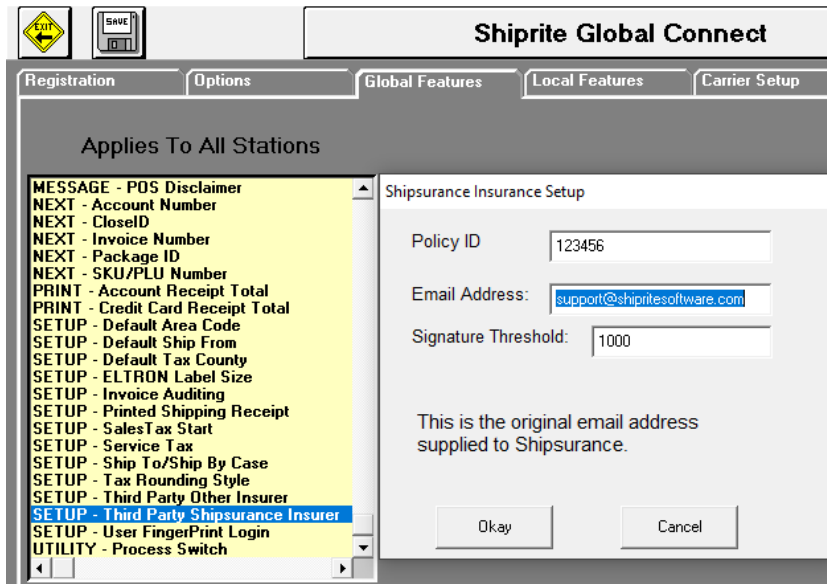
EXIT

SAVE

Shiprite Global Connect

Registration

Options

Global Features

Local Features

Carrier Setup

Applies To All Stations

MESSAGE - POS Disclaimer
NEXT - Account Number
NEXT - CloseID
NEXT - Invoice Number
NEXT - Package ID
NEXT - SKU/PLU Number
PRINT - Account Receipt Total
PRINT - Credit Card Receipt Total
SETUP - Default Area Code
SETUP - Default Ship From
SETUP - Default Tax County
SETUP - ELTRON Label Size
SETUP - Invoice Auditing
SETUP - Printed Shipping Receipt
SETUP - SalesTax Start
SETUP - Service Tax
SETUP - Ship To/Ship By Case
SETUP - Tax Rounding Style
SETUP - Third Party Other Insurer
SETUP - Third Party Shipsurance Insurer
SETUP - User FingerPrint Login
UTILITY - Process Switch

Shipsurance Insurance Setup

Policy ID
123456

Email Address:
support@shipritesoftware.com

Signature Threshold:
1000

This is the original email address supplied to Shipsurance.

Okay

Cancel